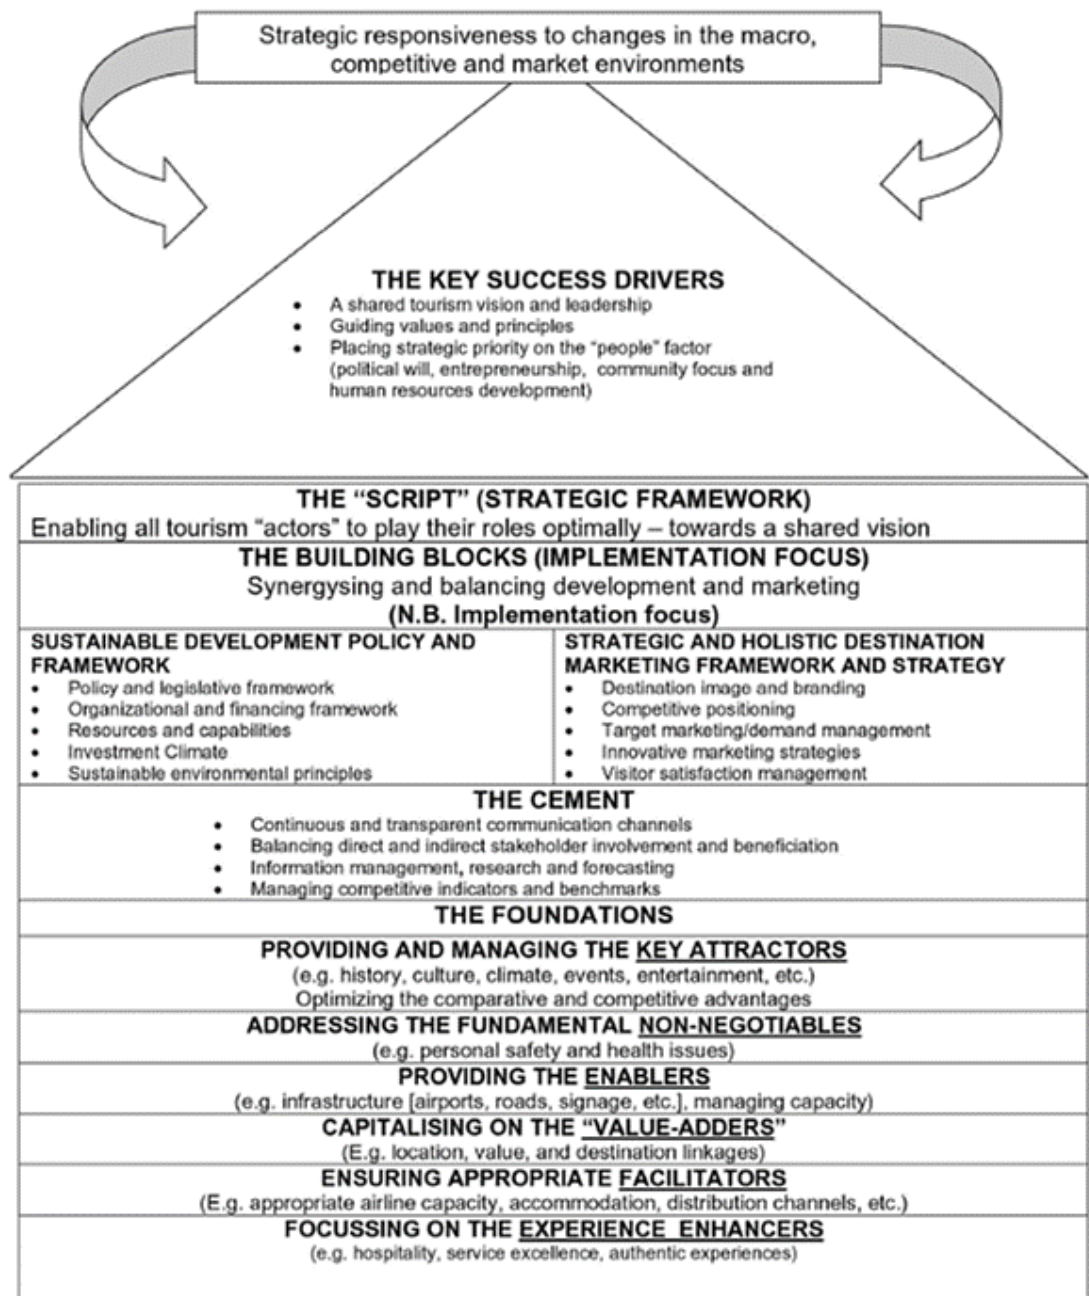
Strategic responsiveness to changes in the macro, competitive and market environments

THE KEY SUCCESS DRIVERS
- A shared tourism vision and leadership
- Guiding values and principles
- Placing strategic priority on the "people" factor (political will, entrepreneurship, community focus and human resources development)

THE "SCRIPT" (STRATEGIC FRAMEWORK)
Enabling all tourism "actors" to play their roles optimally – towards a shared vision

THE BUILDING BLOCKS (IMPLEMENTATION FOCUS)
Synergysing and balancing development and marketing
(N.B. Implementation focus)

SUSTAINABLE DEVELOPMENT POLICY AND FRAMEWORK
- Policy and legislative framework
- Organizational and financing framework
- Resources and capabilities
- Investment Climate
- Sustainable environmental principles

STRATEGIC AND HOLISTIC DESTINATION MARKETING FRAMEWORK AND STRATEGY
- Destination image and branding
- Competitive positioning
- Target marketing/demand management
- Innovative marketing strategies
- Visitor satisfaction management

THE CEMENT
- Continuous and transparent communication channels
- Balancing direct and indirect stakeholder involvement and beneficiation
- Information management, research and forecasting
- Managing competitive indicators and benchmarks

THE FOUNDATIONS

PROVIDING AND MANAGING THE KEY ATTRACTORS
(e.g. history, culture, climate, events, entertainment, etc.)
Optimizing the comparative and competitive advantages

ADDRESSING THE FUNDAMENTAL NON-NEGOTIABLES
(e.g. personal safety and health issues)

PROVIDING THE ENABLERS
(e.g. infrastructure [airports, roads, signage, etc.], managing capacity)

CAPITALISING ON THE "VALUE-ADDERS"
(E.g. location, value, and destination linkages)

ENSURING APPROPRIATE FACILITATORS
(E.g. appropriate airline capacity, accommodation, distribution channels, etc.)

FOCUSSING ON THE EXPERIENCE ENHANCERS
(e.g. hospitality, service excellence, authentic experiences)